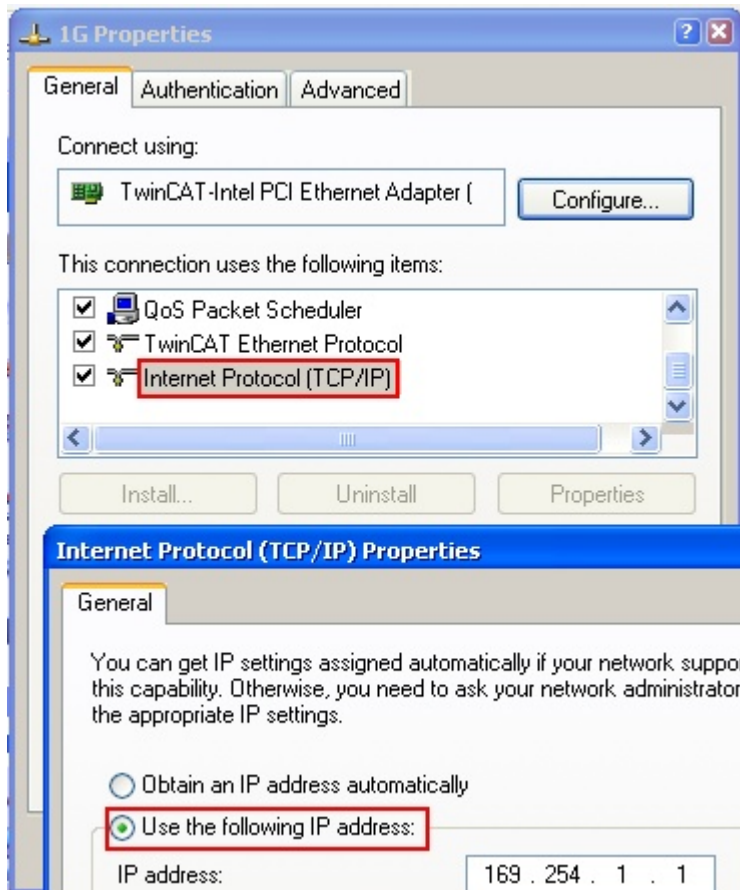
1G Properties

General | Authentication | Advanced

Connect using:

TwinCAT-Intel PCI Ethernet Adapter (

Configure...

This connection uses the following items:

QoS Packet Scheduler
TwinCAT Ethernet Protocol
Internet Protocol (TCP/IP)

Install... | Uninstall | Properties

Internet Protocol (TCP/IP) Properties

General

You can get IP settings assigned automatically if your network suppo this capability. Otherwise, you need to ask your network administrator the appropriate IP settings.

Obtain an IP address automatically

Use the following IP address:

IP address: 169 . 254 . 1 . 1